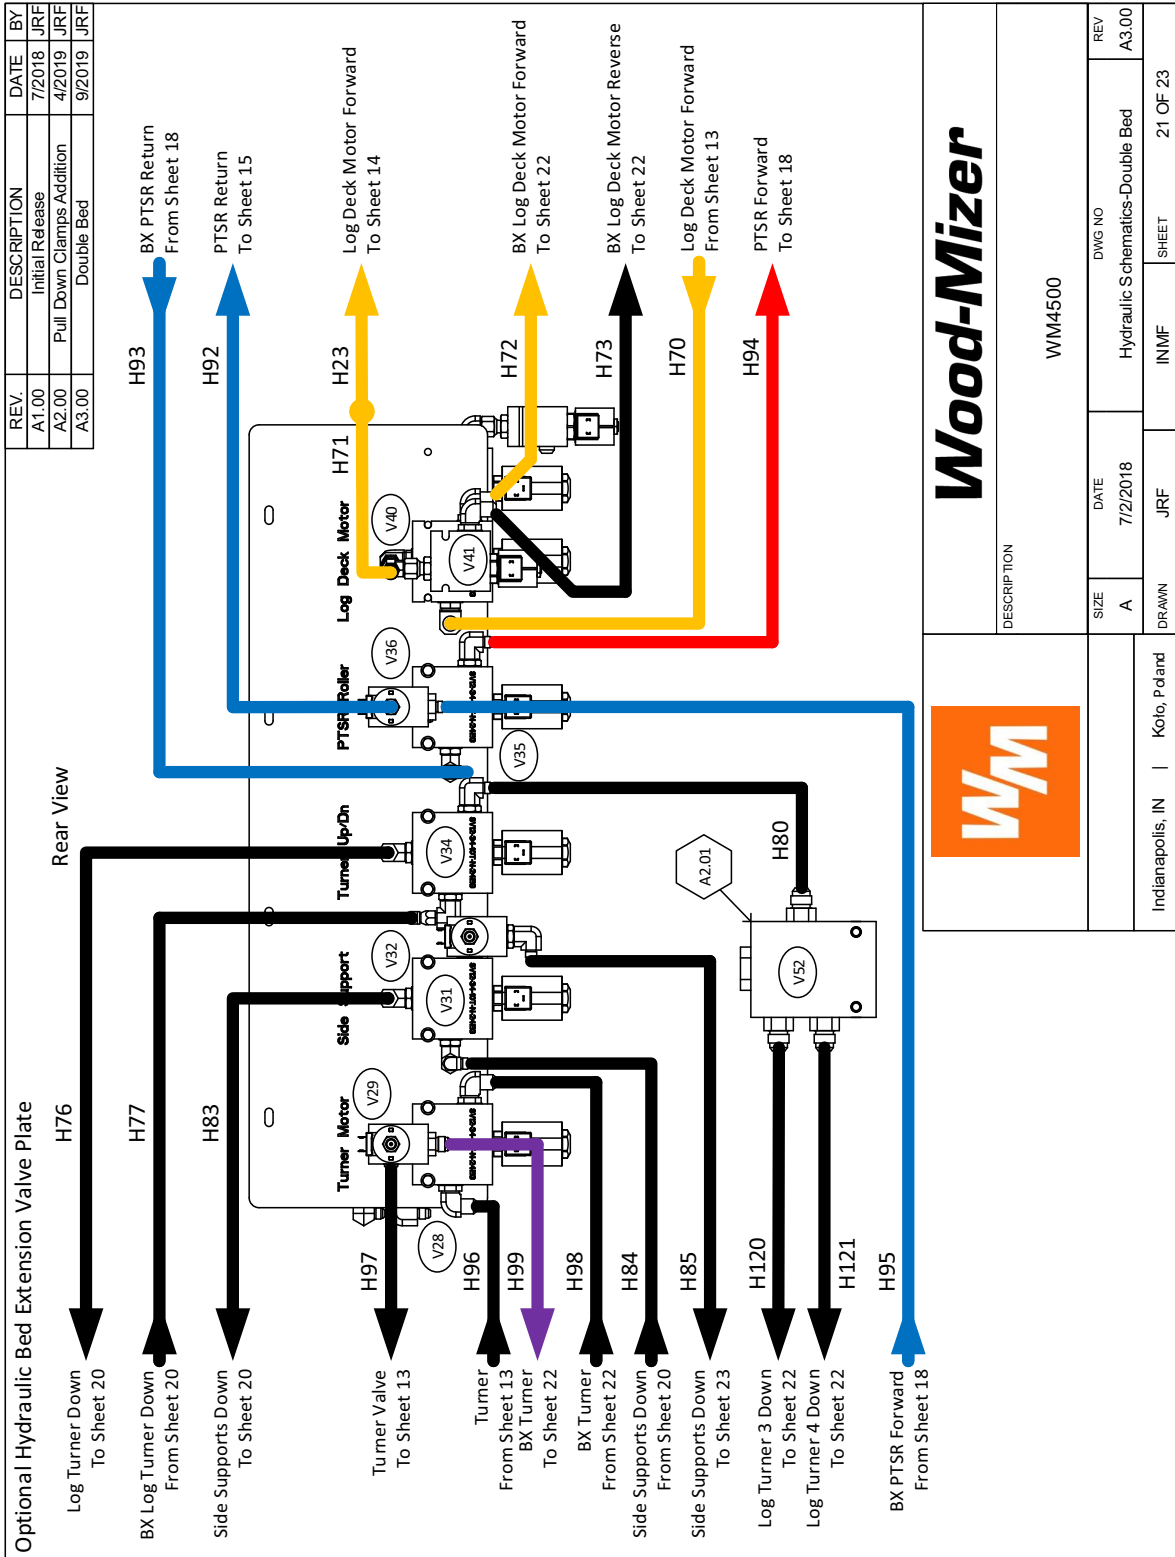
| REV. | DESCRIPTION | DATE | BY |
|---|---|---|---|
| A1.00 | Initial Release | 7/2018 | JRF |
| A2.00 | Pull Down Clamps Addition | 4/2019 | JRF |
| A3.00 | Double Bed | 9/2019 | JRF |

Optional Hydraulic Bed Extension Valve Plate

Rear View

BX PTSR Return From Sheet 18
H93
PTSR Return To Sheet 15
H92
Log Deck Motor Forward To Sheet 14
H23
BX Log Deck Motor Forward To Sheet 22
H72
BX Log Deck Motor Reverse To Sheet 22
H73
Log Deck Motor Forward From Sheet 13
H70
PTSR Forward To Sheet 18
H94

H71
V40
V41
Log Deck Motor
V36
PTSR Roller
V35
Turner Up/Dn
V34
V32
Side Support
V31
Turner Motor
V29
V28
A2.01
H80
V52

H76
Log Turner Down To Sheet 20
H77
BX Log Turner Down From Sheet 20
H83
Side Supports Down To Sheet 20
H97
Turner Valve To Sheet 13
H96
Turner From Sheet 13
H99
BX Turner To Sheet 22
H98
BX Turner From Sheet 22
H84
Side Supports Down From Sheet 20
H85
Side Supports Down To Sheet 23
H120
Log Turner 3 Down To Sheet 22
H121
Log Turner 4 Down To Sheet 22
H95
BX PTSR Forward From Sheet 18

WM

Wood-Mizer

DESCRIPTION
WM4500

SIZE
A
DATE
7/2/2018
DWG NO
Hydraulic Schematics-Double Bed
REV
A3.00
DRAWN
JRF
INMF
SHEET
21 OF 23

Indianapolis, IN | Koło, Poland